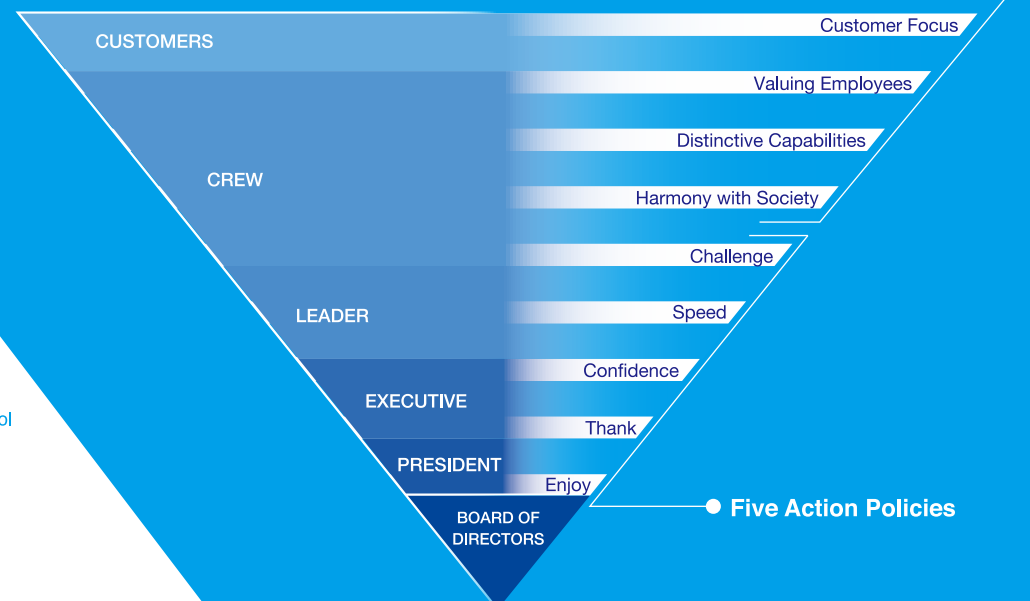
CUSTOMERS

CREW

LEADER

EXECUTIVE

PRESIDENT

BOARD OF DIRECTORS

Customer Focus

Valuing Employees

Distinctive Capabilities

Harmony with Society

Challenge

Speed

Confidence

Thank

Enjoy

Five Action Policies

ol